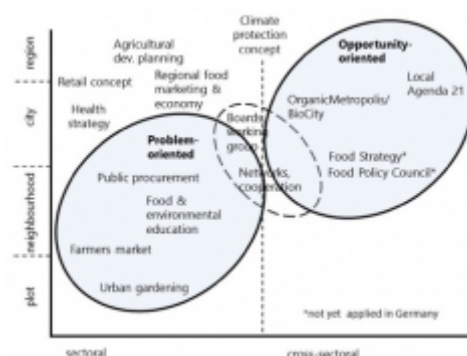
region
city
neighbourhood
neighbourhood
plot

Agricultural dev. planning
Climate protection concept
Opportunity-oriented
Retail concept
Regional food marketing & economy
Local Agenda 21
Health strategy
OrganicMetropolis/ BioCity
Problem-oriented
Boards, working group
Public procurement
Networks, cooperation
Food Strategy*
Food Policy Council*
Food & environmental education
Farmers market
Urban gardening
*not yet applied in Germany

sectoral
cross-sectoral